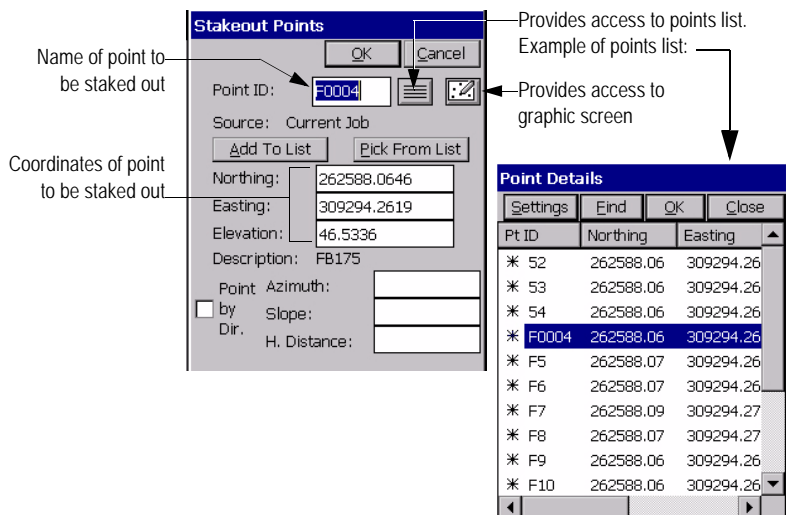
Stakeout Points

OK Cancel

Name of point to be staked out

Point ID: F0004

Provides access to points list. Example of points list:

Provides access to graphic screen

Source: Current Job

Add To List

Pick From List

Coordinates of point to be staked out

Northing: 262588.0646

Easting: 309294.2619

Elevation: 46.5336

Description: FB175

Point by Dir.

Azimuth:

Slope:

H. Distance:

Point Details

Settings Find OK Close

| Pt ID | Northing | Easting |
|---|---|---|
| 52 | 262588.06 | 309294.26 |
| 53 | 262588.06 | 309294.26 |
| 54 | 262588.06 | 309294.26 |
| F0004 | 262588.06 | 309294.26 |
| F5 | 262588.07 | 309294.26 |
| F6 | 262588.07 | 309294.26 |
| F7 | 262588.09 | 309294.27 |
| F8 | 262588.07 | 309294.27 |
| F9 | 262588.06 | 309294.26 |
| F10 | 262588.06 | 309294.26 |